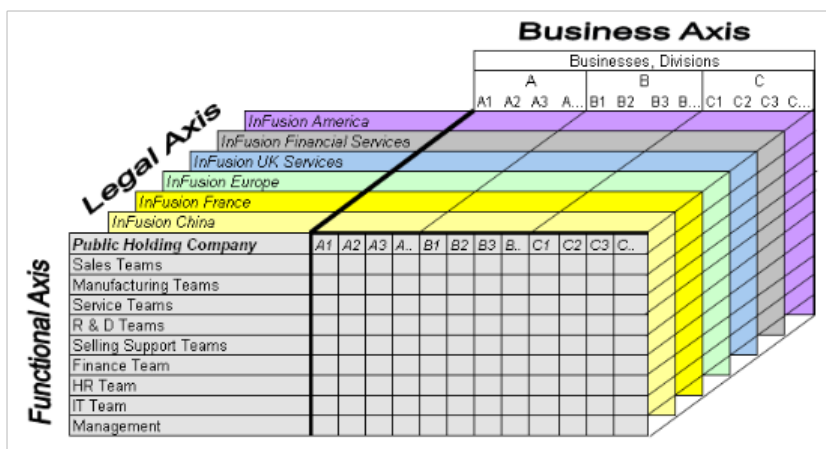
Business Axis

Businesses, Divisions

| A | | | | B | | | | C | | | |
|---|---|---|---|---|---|---|---|---|---|---|---|
| A1 | A2 | A3 | A... | B1 | B2 | B3 | B... | C1 | C2 | C3 | C... |

Legal Axis

InFusion America
InFusion Financial Services
InFusion UK Services
InFusion Europe
InFusion France
InFusion China

Functional Axis

| Public Holding Company | A1 | A2 | A3 | A.. | B1 | B2 | B3 | B.. | C1 | C2 | C3 | C.. |
|---|---|---|---|---|---|---|---|---|---|---|---|---|
| Sales Teams | | | | | | | | | | | | |
| Manufacturing Teams | | | | | | | | | | | | |
| Service Teams | | | | | | | | | | | | |
| R & D Teams | | | | | | | | | | | | |
| Selling Support Teams | | | | | | | | | | | | |
| Finance Team | | | | | | | | | | | | |
| HR Team | | | | | | | | | | | | |
| IT Team | | | | | | | | | | | | |
| Management | | | | | | | | | | | | |